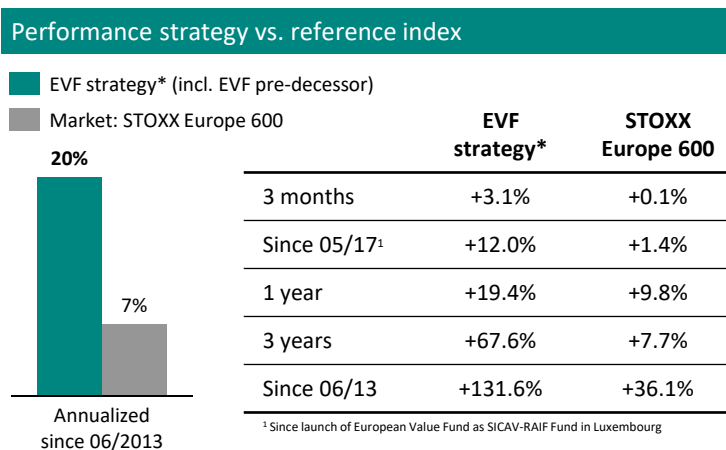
Performance strategy vs. reference index

EVF strategy* (incl. EVF pre-decessor)

Market: STOXX Europe 600

20%

7%

Annualized since 06/2013

| | EVF strategy* | STOXX Europe 600 |
|---|---|---|
| 3 months | +3.1% | +0.1% |
| Since 05/17$^1$ | +12.0% | +1.4% |
| 1 year | +19.4% | +9.8% |
| 3 years | +67.6% | +7.7% |
| Since 06/13 | +131.6% | +36.1% |

$^1$ Since launch of European Value Fund as SICAV-RAIF Fund in Luxembourg